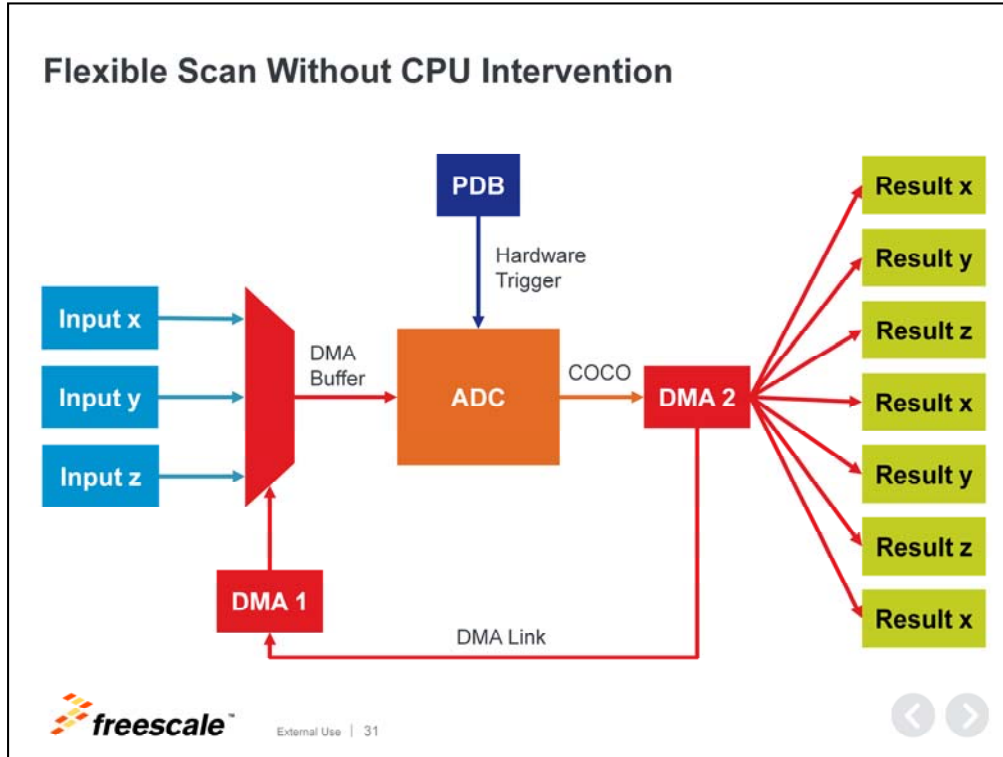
Flexible Scan Without CPU Intervention

PDB

Hardware Trigger

Input x

Input y

Input z

DMA Buffer

ADC

COCO

DMA 2

DMA 1

DMA Link

Result x

Result y

Result z

Result x

Result y

Result z

Result x

freescale™

External Use | 31